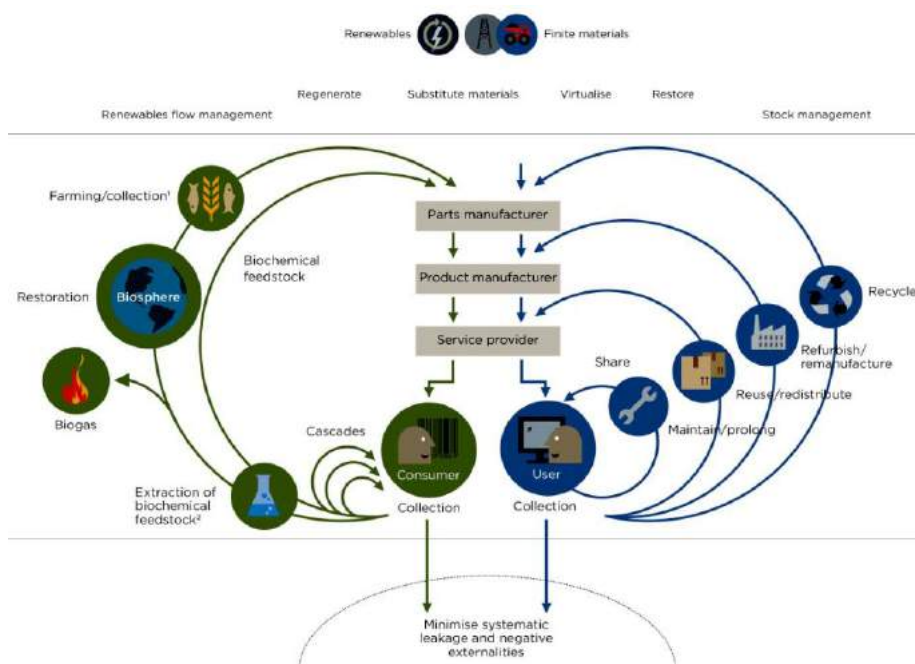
Renewables Finite materials

Regenerate Substitute materials Virtualise Restore

Renewables flow management

Stock management

Farming/collection¹

Biochemical feedstock

Parts manufacturer

Product manufacturer

Service provider

Restoration

Biosphere

Recycle

Refurbish/ remanufacture

Share

Reuse/redistribute

Biogas

Cascades

Maintain/prolong

Consumer

User

Extraction of biochemical feedstock²

Collection

Collection

Minimise systematic leakage and negative externalities